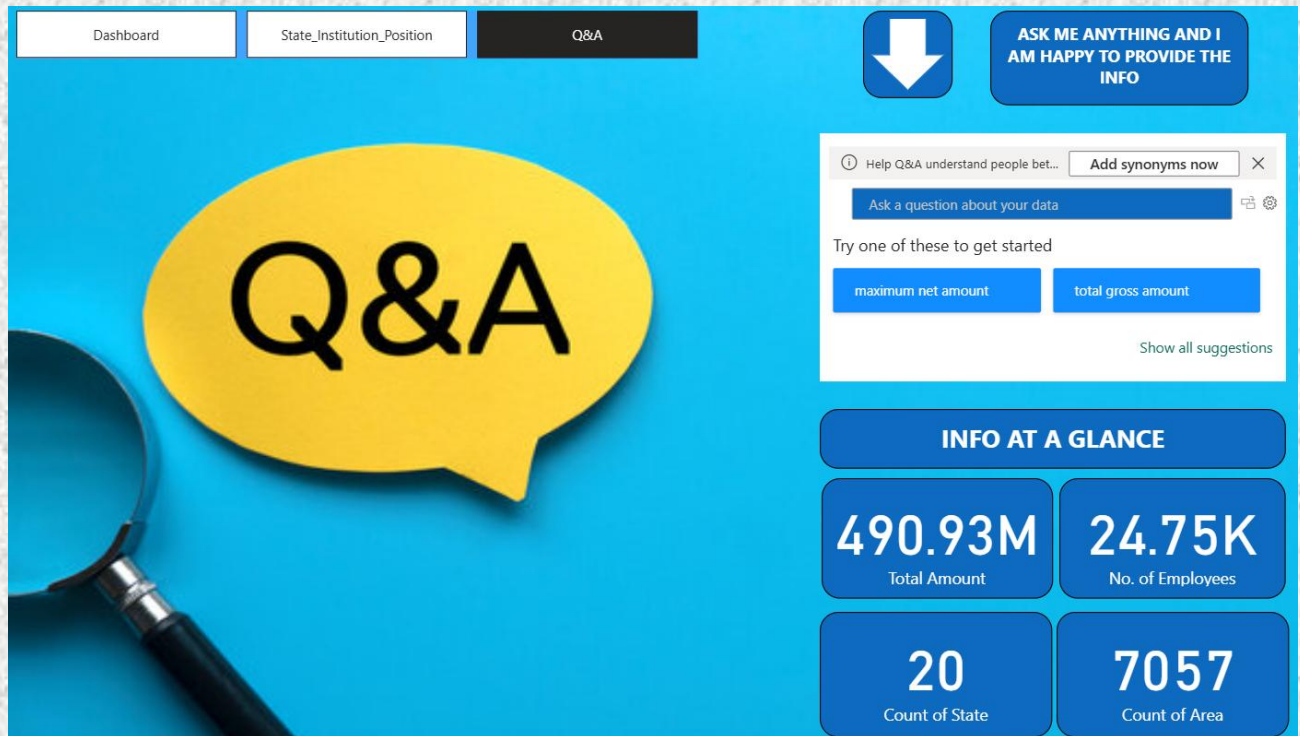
Dashboard

State_Institution_Position

Q&A

ASK ME ANYTHING AND I AM HAPPY TO PROVIDE THE INFO

Q&A

Help Q&A understand people bet...

Add synonyms now

Ask a question about your data

Try one of these to get started

maximum net amount

total gross amount

Show all suggestions

INFO AT A GLANCE

490.93M
Total Amount

24.75K
No. of Employees

20
Count of State

7057
Count of Area